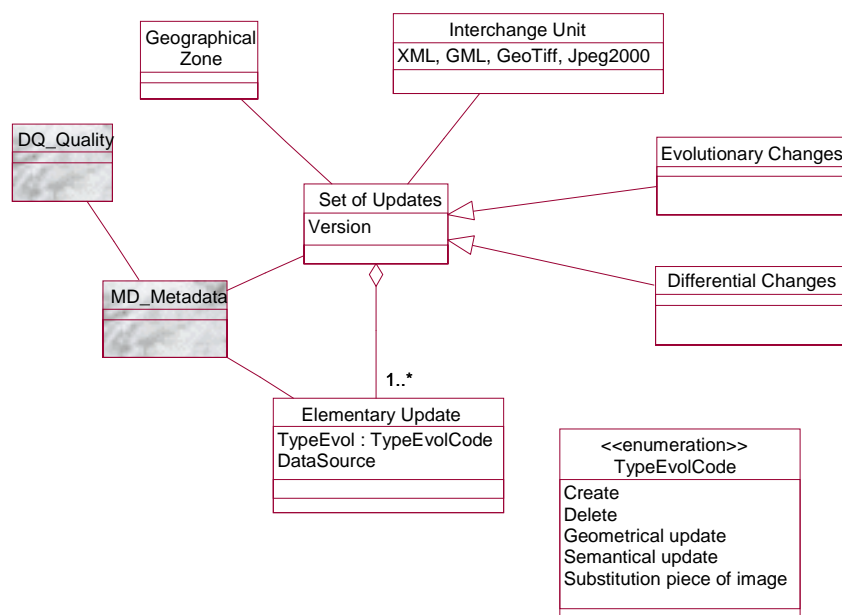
Geographical Zone

Interchange Unit
XML, GML, GeoTiff, Jpeg2000

DQ_Quality

Evolutionary Changes

Set of Updates
Version

Differential Changes

MD_Metadata

1..*

Elementary Update
TypeEvol : TypeEvolCode
DataSource

<<enumeration>>
TypeEvolCode
Create
Delete
Geometrical update
Semantical update
Substitution piece of image